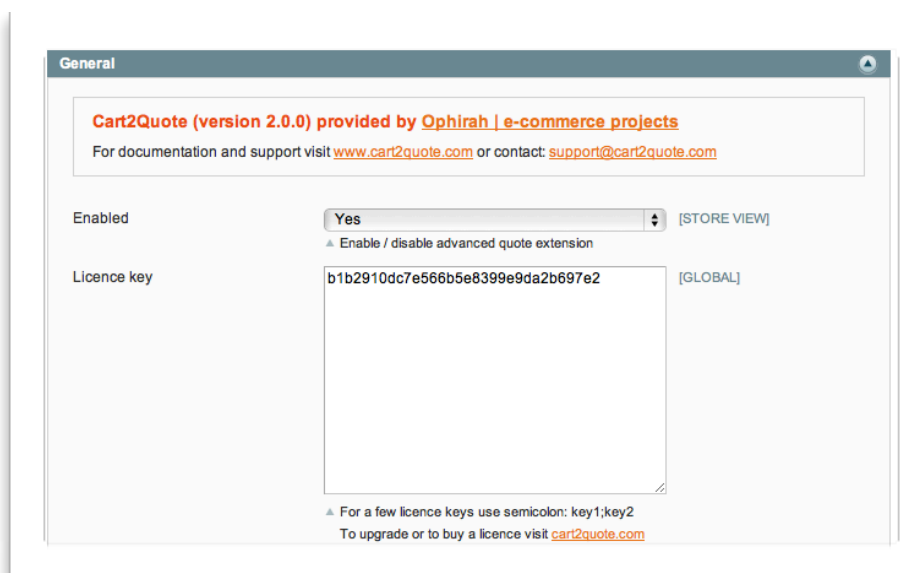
General

Cart2Quote (version 2.0.0) provided by Ophirah | e-commerce projects

For documentation and support visit www.cart2quote.com or contact: support@cart2quote.com

Enabled

Yes

[STORE VIEW]

Enable / disable advanced quote extension

Licence key

b1b2910dc7e566b5e8399e9da2b697e2

[GLOBAL]

For a few licence keys use semicolon: key1;key2

To upgrade or to buy a licence visit cart2quote.com